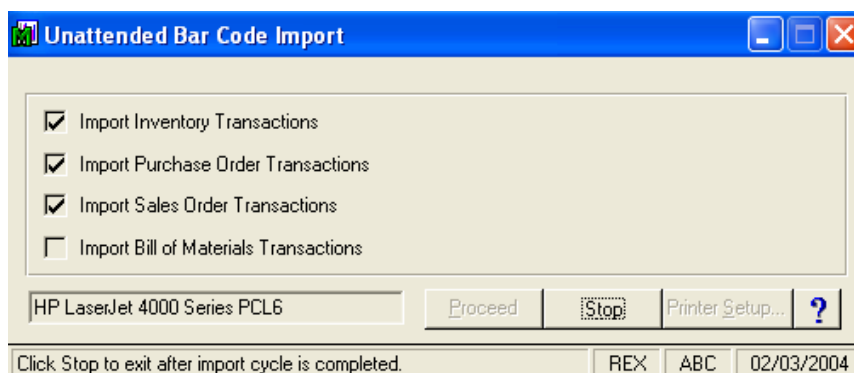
Unattended Bar Code Import

Import Inventory Transactions

Import Purchase Order Transactions

Import Sales Order Transactions

Import Bill of Materials Transactions

HP LaserJet 4000 Series PCL6

Proceed

Stop

Printer Setup...

?

Click Stop to exit after import cycle is completed.

REX

ABC

02/03/2004